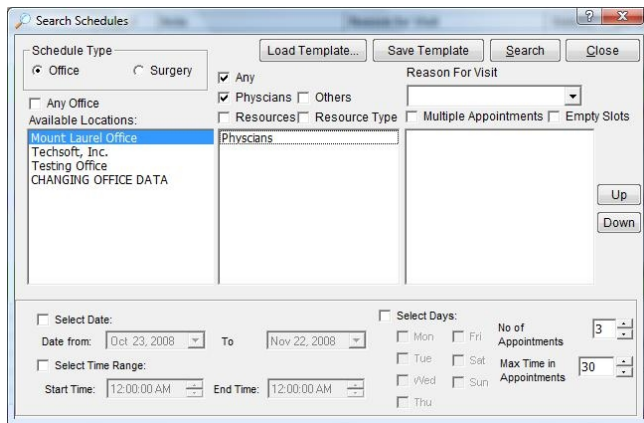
Search Schedules

Schedule Type
Office
Surgery

Load Template...
Save Template
Search
Close

Any
Physcians
Others
Resources
Resource Type

Reason For Visit

Multiple Appointments
Empty Slots

Any Office
Available Locations:
Mount Laurel Office
Techsoft, Inc.
Testing Office
CHANGING OFFICE DATA

Physcians

Up
Down

Select Date:
Date from: Oct 23, 2008
To Nov 22, 2008
Select Time Range:
Start Time: 12:00:00 AM
End Time: 12:00:00 AM

Select Days:
Mon
Fri
Tue
Sat
Wed
Sun
Thu

No of Appointments 3
Max Time in Appointments 30